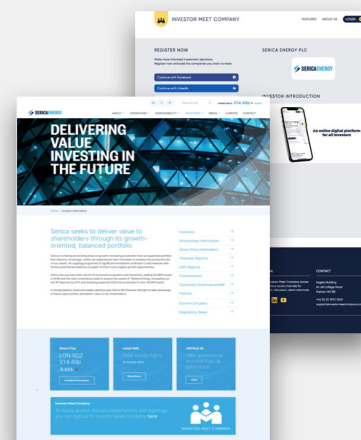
INVESTOR MEET COMPANY

FEATURES ABOUT LOGIN

REGISTER NOW

Continue with Facebook

Continue with LinkedIn

SERICA ENERGY PLC

SERICAENERGY

INVESTOR INTRODUCTION

An active digital platform for all investors

SERICAENERGY

ABOUT INVESTORS

DELIVERING VALUE INVESTING IN THE FUTURE

Serica seeks to deliver value to shareholders through its growth-oriented, balanced portfolio

Investors

Shareholder Information

Share Price Information

Financial Reports

RNS Reports

Presentations

Corporate Governance/AGM

Analysts

Investor Meet Company

CONTACT

LON:SQZ

214.40p

Download Presentation

Read More

Investor Meet Company

INVESTOR MEET COMPANY

214.40p